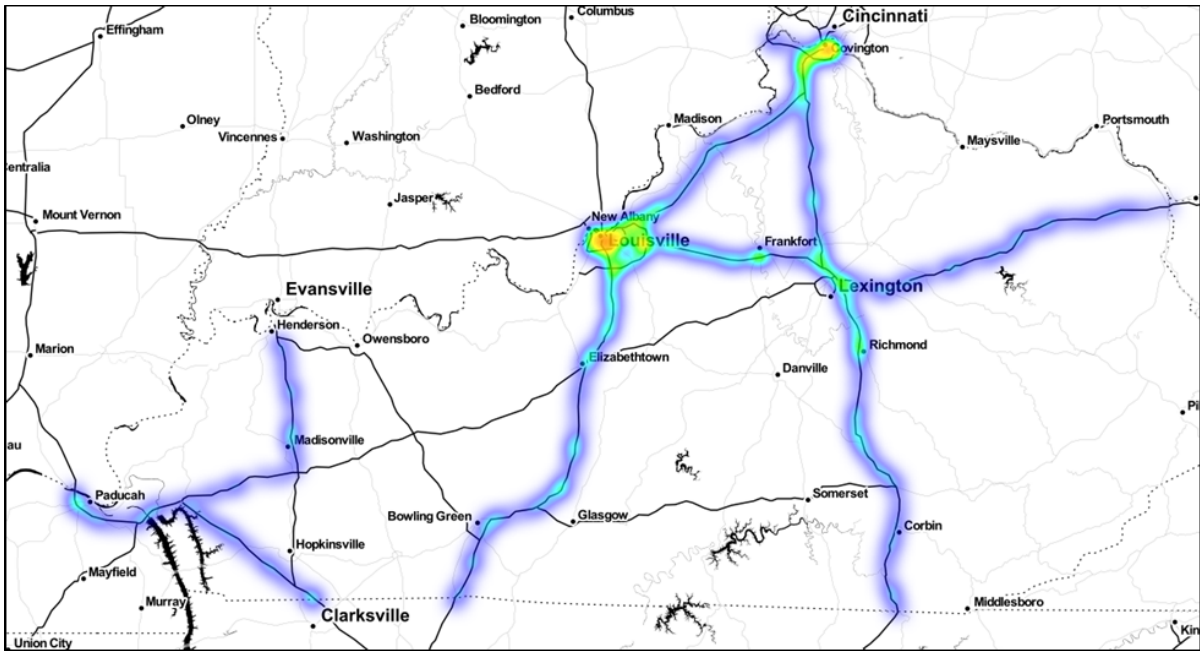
Effingham
Bloomington
Columbus
Cincinnati
Covington
Bedford
Olney
Vincennes
Washington
Madison
Maysville
Portsmouth
entralia
Jasper
Mount Vernon
New Albany
Louisville
Frankfort
Lexington
Evansville
Henderson
Owensboro
Marion
Elizabethtown
Richmond
Danville
Pi
au
Madisonville
Paducah
Bowling Green
Glasgow
Somerset
Corbin
Hopkinsville
Mayfield
Murray
Clarksville
Middlesboro
Union City
Kin